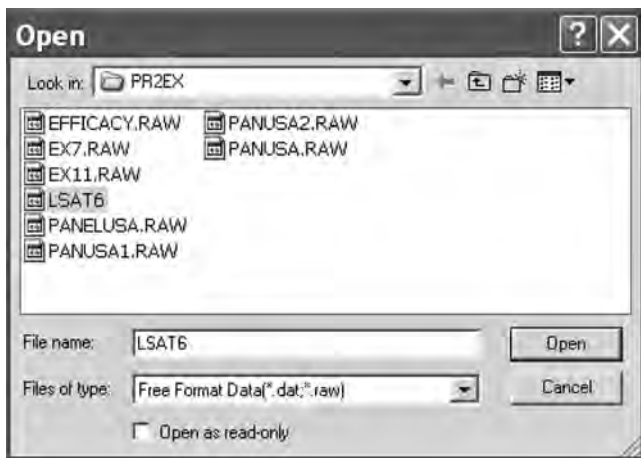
Open

Look in: PR2EX

EFFICACY.RAW
EX7.RAW
EX11.RAW
LSAT6
PANELUSA.RAW
PANUSA1.RAW
PANUSA2.RAW
PANUSA.RAW

File name: LSAT6

Open

Files of type: Free Format Data(*.dat;*.raw)

Cancel

Open as read-only